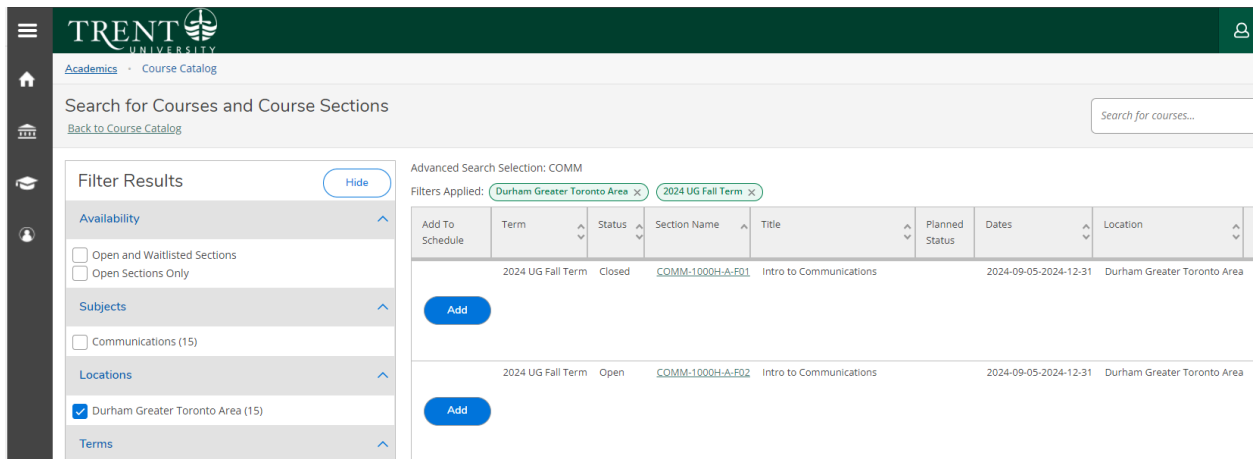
TRENT UNIVERSITY

Academics · Course Catalog

Search for Courses and Course Sections

Back to Course Catalog

Search for courses...

Filter Results

Hide

Availability

Open and Waitlisted Sections

Open Sections Only

Subjects

Communications (15)

Locations

Durham Greater Toronto Area (15)

Terms

Advanced Search Selection: COMM

Filters Applied: Durham Greater Toronto Area × 2024 UG Fall Term ×

| Add To Schedule | Term | Status | Section Name | Title | Planned Status | Dates | Location |
|---|---|---|---|---|---|---|---|
| Add | 2024 UG Fall Term | Closed | COMM-1000H-A-F01 | Intro to Communications | | 2024-09-05-2024-12-31 | Durham Greater Toronto Area |
| Add | 2024 UG Fall Term | Open | COMM-1000H-A-F02 | Intro to Communications | | 2024-09-05-2024-12-31 | Durham Greater Toronto Area |